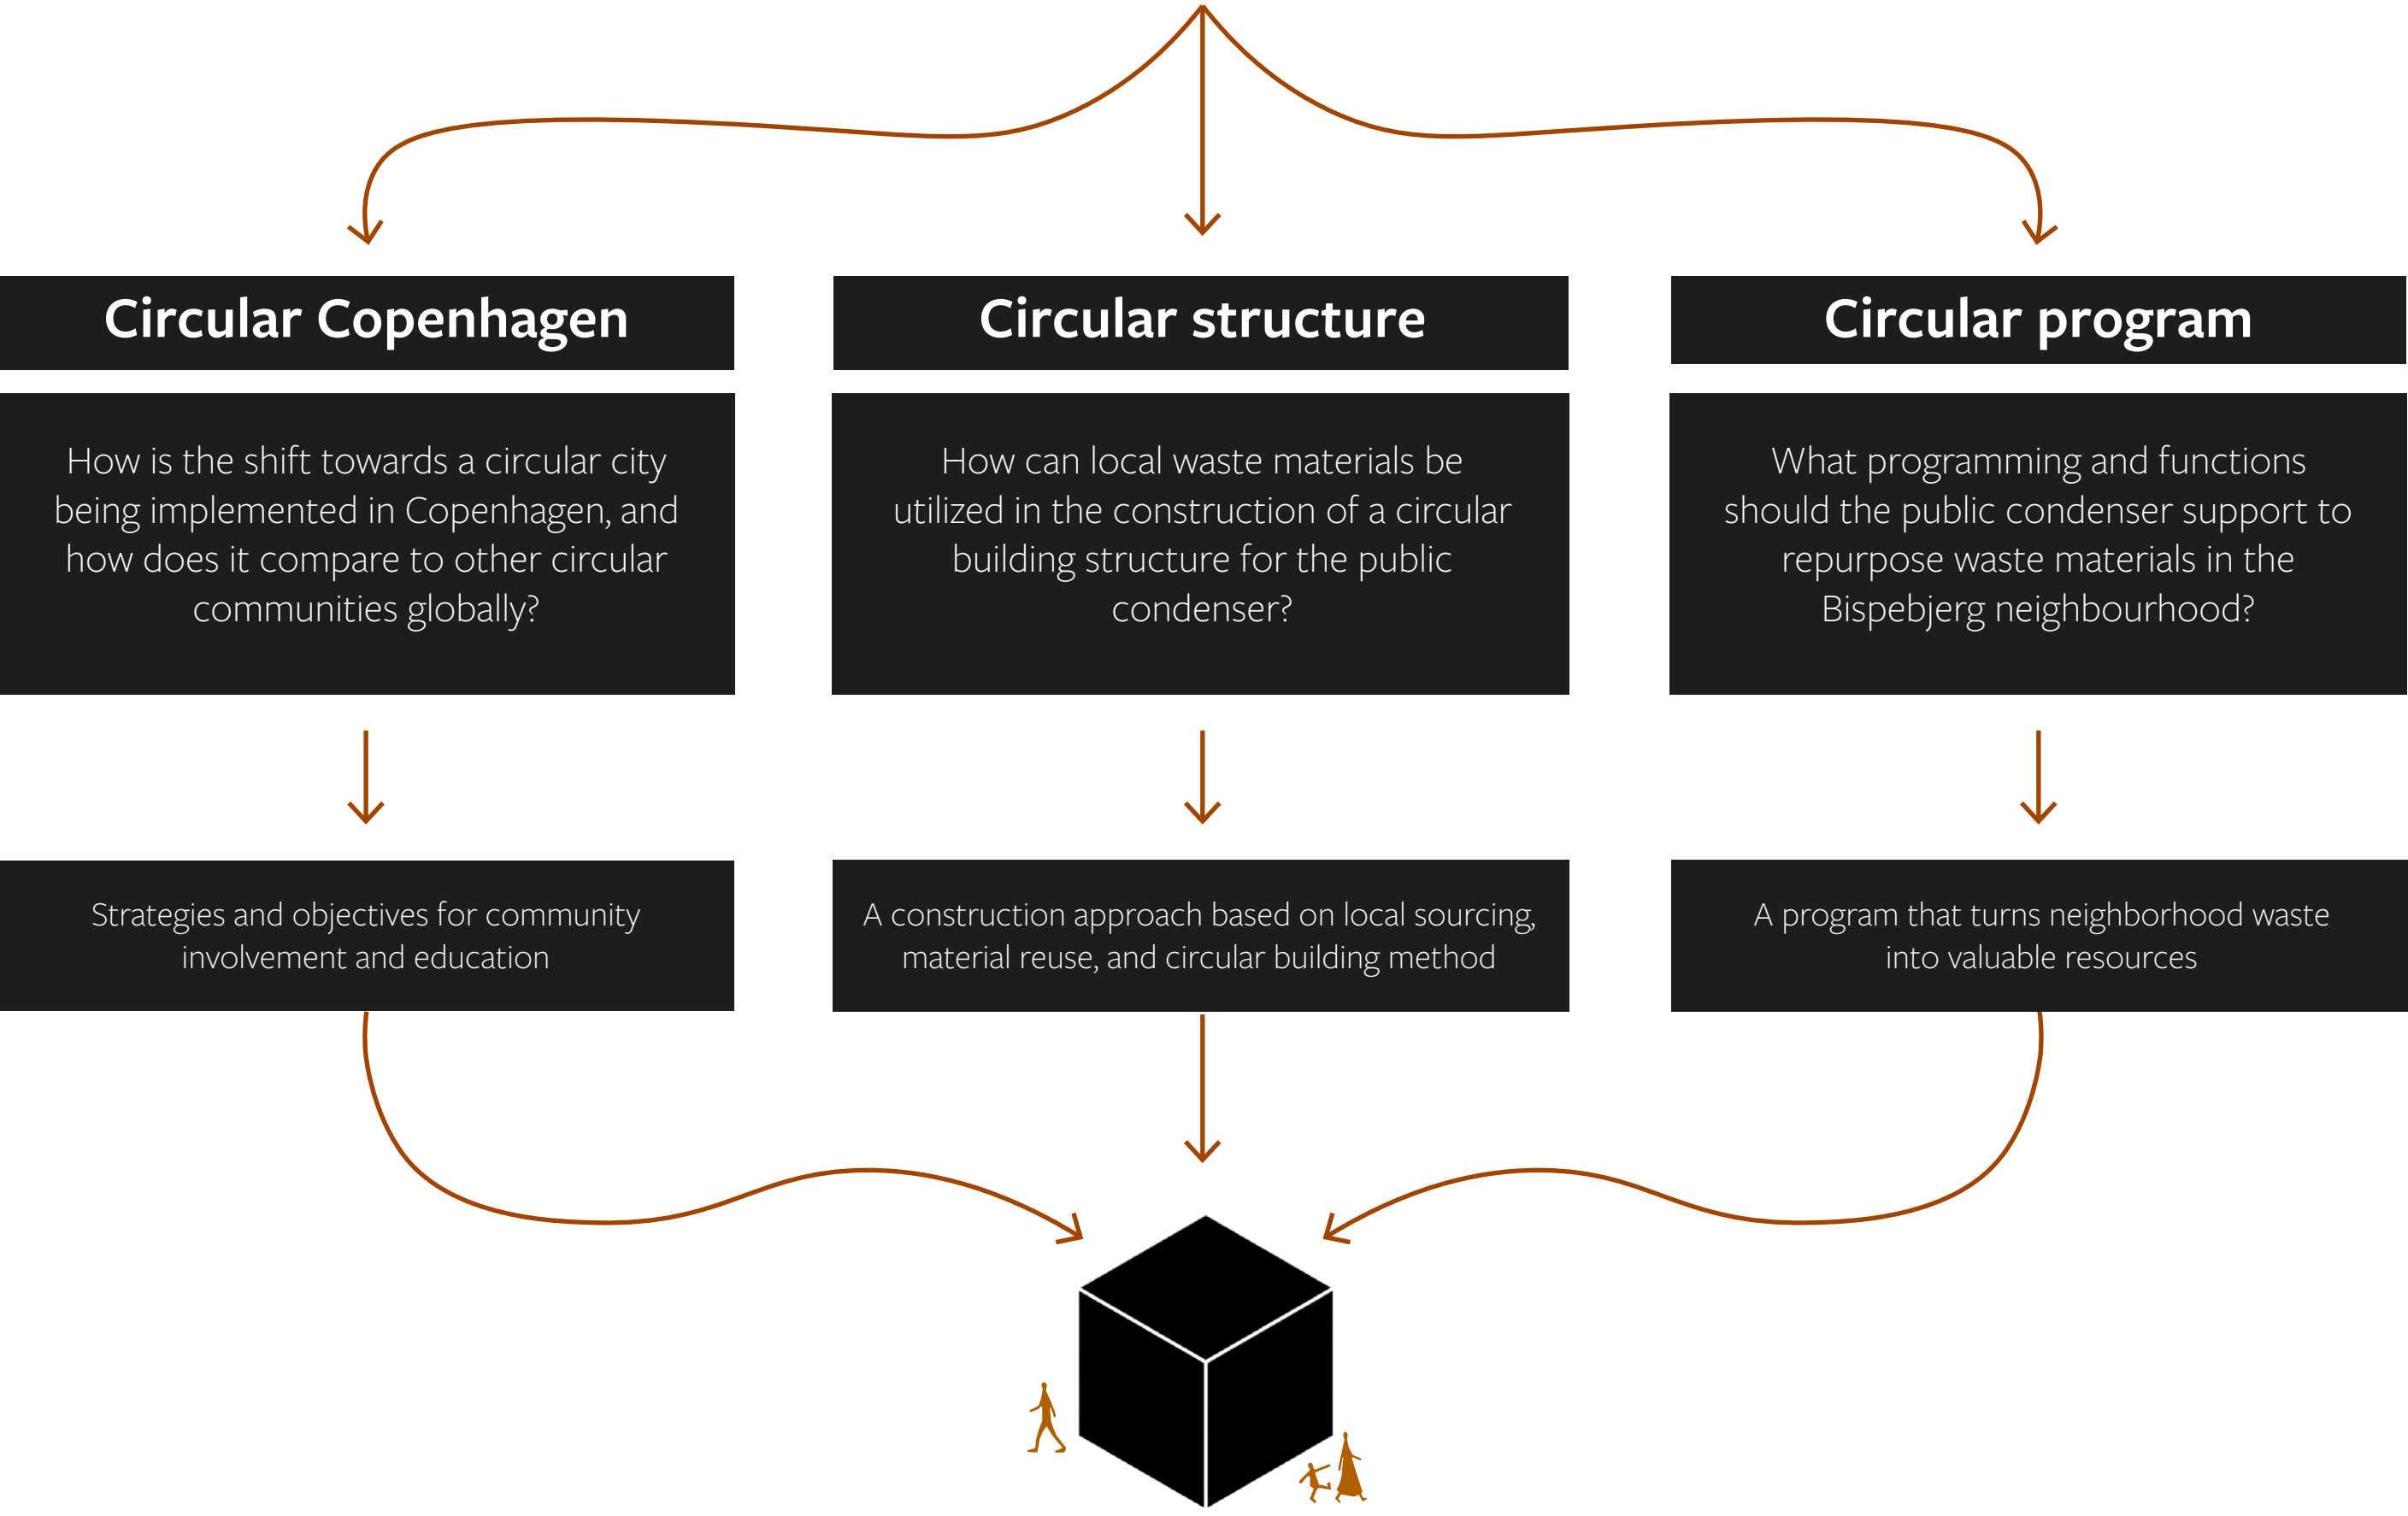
Circular Copenhagen

How is the shift towards a circular city being implemented in Copenhagen, and how does it compare to other circular communities globally?

Strategies and objectives for community involvement and education

Circular structure

How can local waste materials be utilized in the construction of a circular building structure for the public condenser?

A construction approach based on local sourcing, material reuse, and circular building method

Circular program

What programming and functions should the public condenser support to repurpose waste materials in the Bispebjerg neighbourhood?

A program that turns neighborhood waste into valuable resources